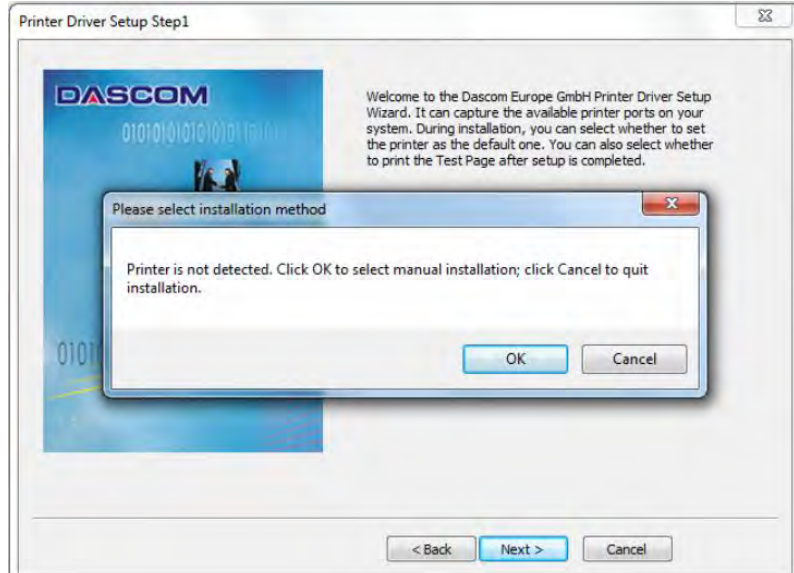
Printer Driver Setup Step1

DASCOM

0101010101010101010

Welcome to the Dascom Europe GmbH Printer Driver Setup Wizard. It can capture the available printer ports on your system. During installation, you can select whether to set the printer as the default one. You can also select whether to print the Test Page after setup is completed.

Please select installation method

Printer is not detected. Click OK to select manual installation; click Cancel to quit installation.

OK

Cancel

0101

< Back

Next >

Cancel